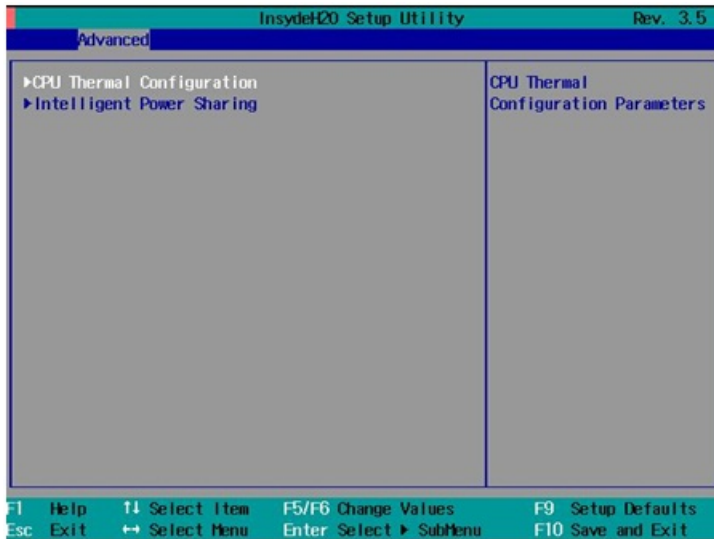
InsydeH2O Setup Utility Rev. 3.5

Advanced

▶CPU Thermal Configuration
▶Intelligent Power Sharing

CPU Thermal Configuration Parameters

F1 Help ↑↓ Select Item F5/F6 Change Values F9 Setup Defaults
Esc Exit ↔ Select Menu Enter Select ▶ SubMenu F10 Save and Exit